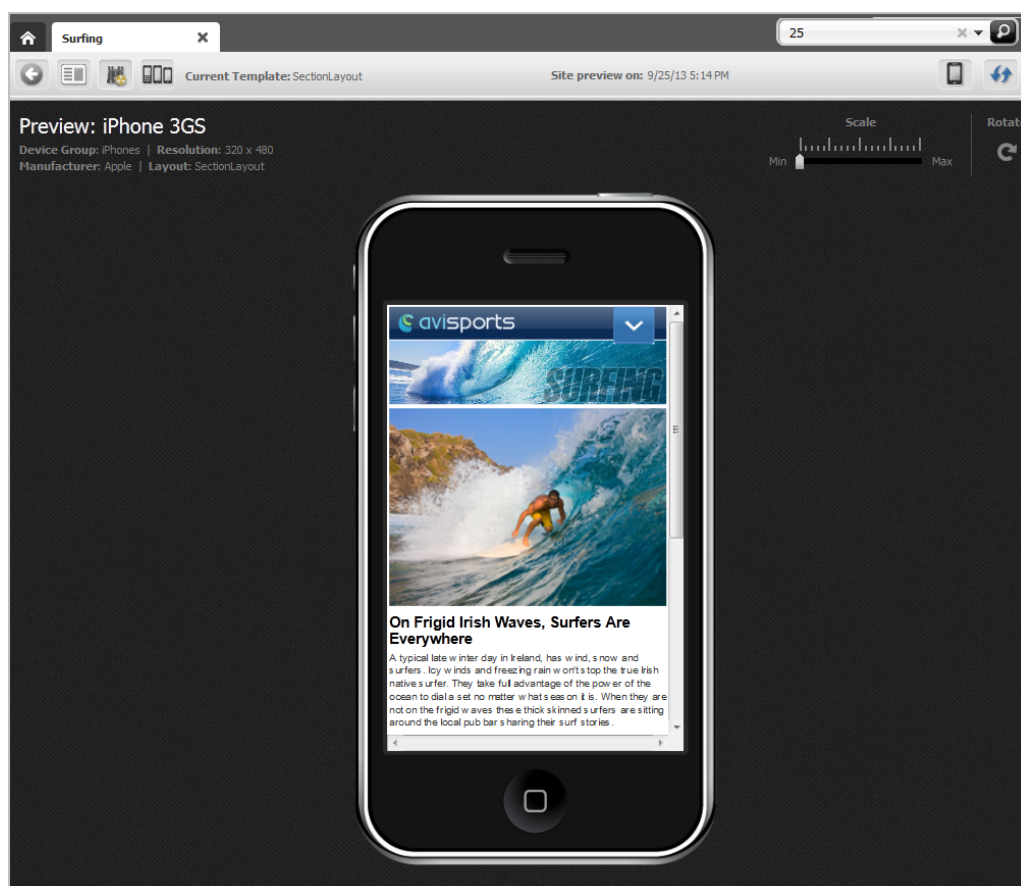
Surfing

25

Current Template: SectionLayout

Site preview on: 9/25/13 5:14 PM

Preview: iPhone 3GS

Device Group: iPhones | Resolution: 320 x 480

Manufacturer: Apple | Layout: SectionLayout

Scale

Min

Max

Rotat

avisports

SURFING

On Frigid Irish Waves, Surfers Are Everywhere

A typical late winter day in Ireland, has wind, snow and surfers. Icy winds and freezing rain won't stop the true Irish native surfer. They take full advantage of the power of the ocean to dial a set no matter what season it is. When they are not on the frigid waves these thick skinned surfers are sitting around the local pub bar sharing their surf stories.